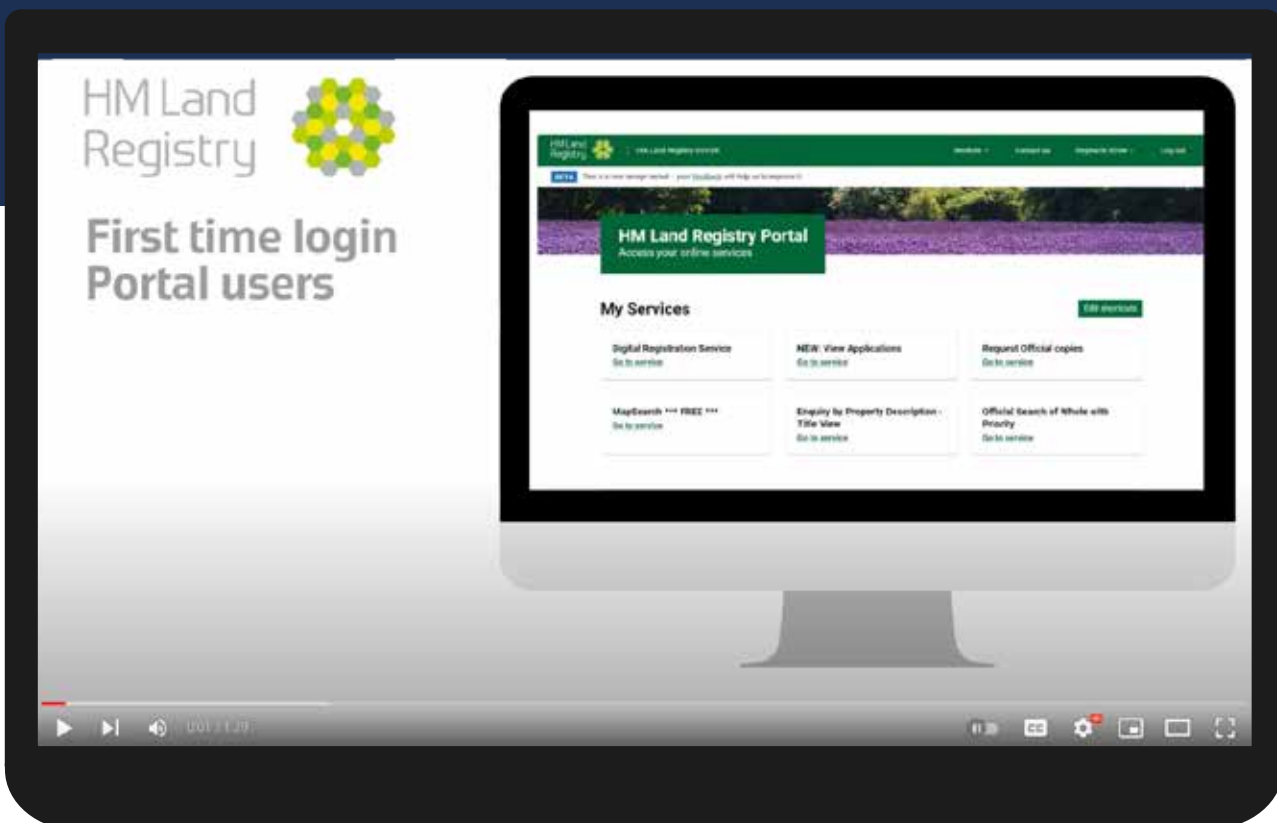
HM Land Registry

First time login Portal users

HM Land Registry | HM Land Registry Portal

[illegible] Contact us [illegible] Log out

BETA This is a new service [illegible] – your feedback will help us to improve it

HM Land Registry Portal
Access your online services

My Services

Edit services

Digital Registration Service
Go to service

NEW: View Applications
Go to service

Request Official copies
Go to service

MapSearch *** FREE ***
Go to service

Enquiry by Property Description - Title View
Go to service

Official Search of Whole with Priority
Go to service

0:01 / 1:29